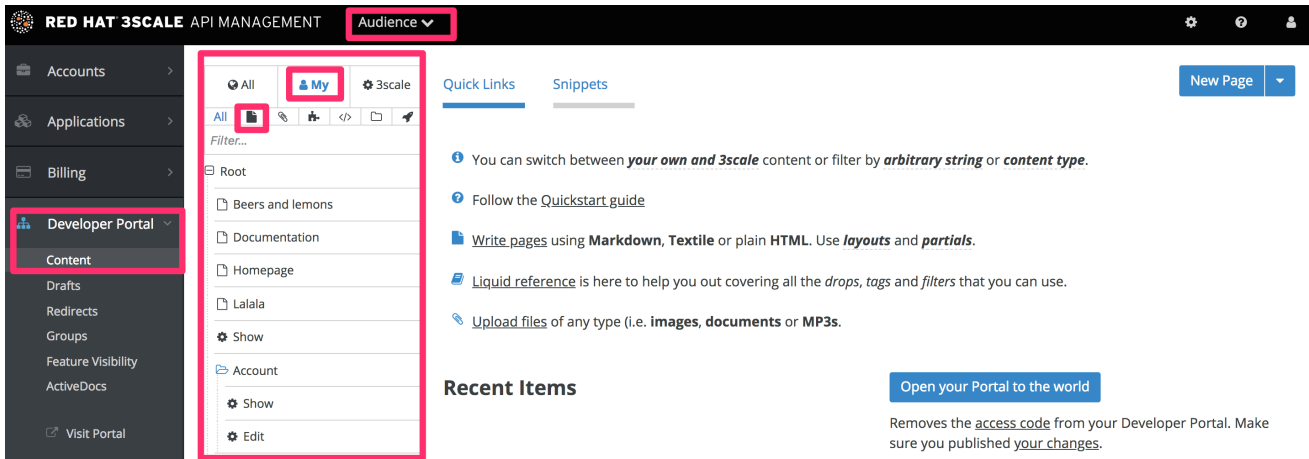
RED HAT 3SCALE API MANAGEMENT Audience

Accounts
Applications
Billing
Developer Portal
Content
Drafts
Redirects
Groups
Feature Visibility
ActiveDocs
Visit Portal

All My 3scale
All
Filter...
Root
Beers and lemons
Documentation
Homepage
Lalala
Show
Account
Show
Edit

Quick Links Snippets

New Page

You can switch between your own and 3scale content or filter by arbitrary string or content type.

Follow the Quickstart guide

Write pages using Markdown, Textile or plain HTML. Use layouts and partials.

Liquid reference is here to help you out covering all the drops, tags and filters that you can use.

Upload files of any type (i.e. images, documents or MP3s.

Recent Items

Open your Portal to the world

Removes the access code from your Developer Portal. Make sure you published your changes.